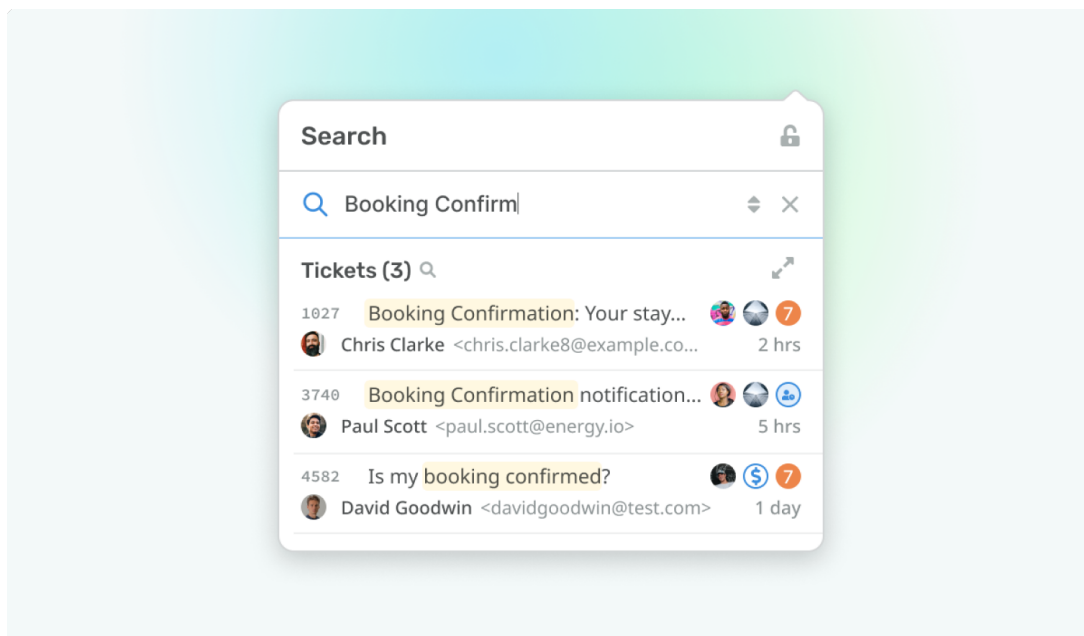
Search

Booking Confirm

Tickets (3)

1027 Booking Confirmation: Your stay... 7
Chris Clarke <chris.clarke8@example.co... 2 hrs

3740 Booking Confirmation notification...
Paul Scott <paul.scott@energy.io> 5 hrs

4582 Is my booking confirmed? 7
David Goodwin <davidgoodwin@test.com> 1 day